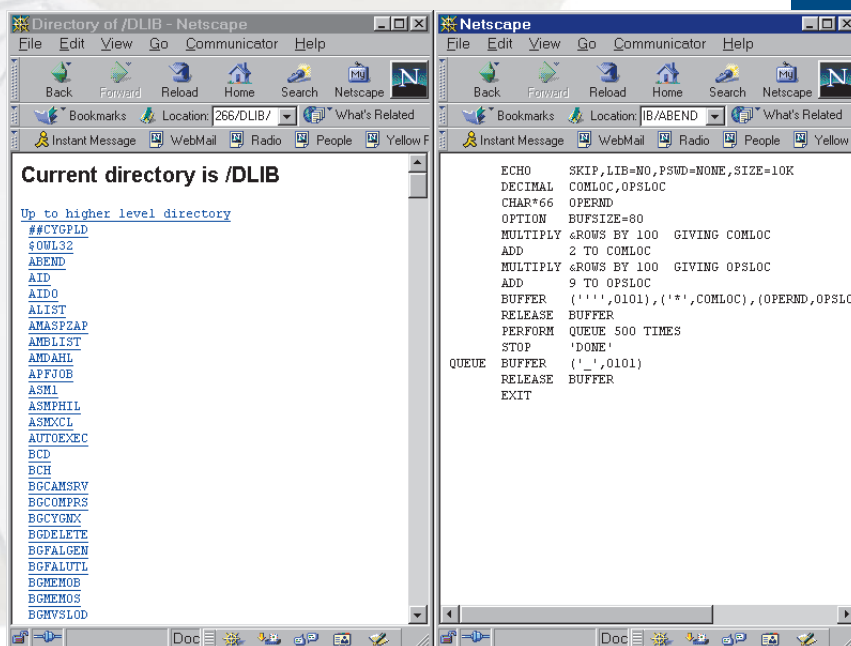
Directory of /DLIB - Netscape

File Edit View Go Communicator Help

Back Forward Reload Home Search Netscape

Bookmarks Location: 266/DLIB/ What's Related

Instant Message WebMail Radio People Yellow F

Current directory is /DLIB

Up to higher level directory
##CYGPLD
$0WL32
ABEND
AID
AID0
ALIST
AMASPZAP
AMBLIST
AMDAHL
APFJOB
ASM1
ASMPHIL
ASMXCL
AUTOEXEC
BCD
BCH
BGCAMSRV
BGCOMPRS
BGCYGNX
BGDELETE
BGFALGEN
BGFALUTL
BGMEMOB
BGMEMOS
BGMVSLOD

Doc

Netscape

File Edit View Go Communicator Help

Back Forward Reload Home Search Netscape

Bookmarks Location: IB/ABEND What's Related

Instant Message WebMail Radio People Yellow

ECHO SKIP,LIB=NO,PSWD=NONE,SIZE=10K
DECIMAL COMLOC,OPSLOC
CHAR*66 OPERND
OPTION BUFSIZE=80
MULTIPLY &ROWS BY 100 GIVING COMLOC
ADD 2 TO COMLOC
MULTIPLY &ROWS BY 100 GIVING OPSLOC
ADD 9 TO OPSLOC
BUFFER ('''',0101),('*',COMLOC),(OPERND,OPSLO
RELEASE BUFFER
PERFORM QUEUE 500 TIMES
STOP 'DONE'
QUEUE BUFFER ('_',0101)
RELEASE BUFFER
EXIT

Doc